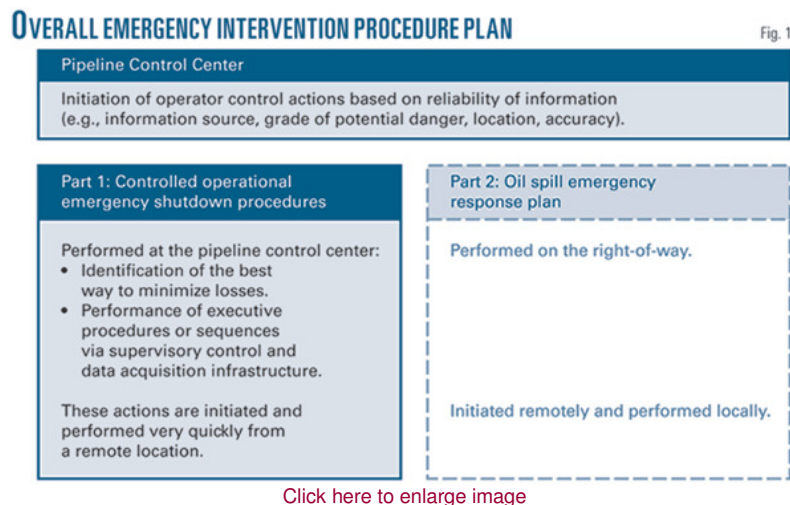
OVERALL EMERGENCY INTERVENTION PROCEDURE PLAN

Fig. 1

Pipeline Control Center

Initiation of operator control actions based on reliability of information (e.g., information source, grade of potential danger, location, accuracy).

Part 1: Controlled operational emergency shutdown procedures

Performed at the pipeline control center:
• Identification of the best way to minimize losses.
• Performance of executive procedures or sequences via supervisory control and data acquisition infrastructure.

These actions are initiated and performed very quickly from a remote location.

Part 2: Oil spill emergency response plan

Performed on the right-of-way.

Initiated remotely and performed locally.

Click here to enlarge image